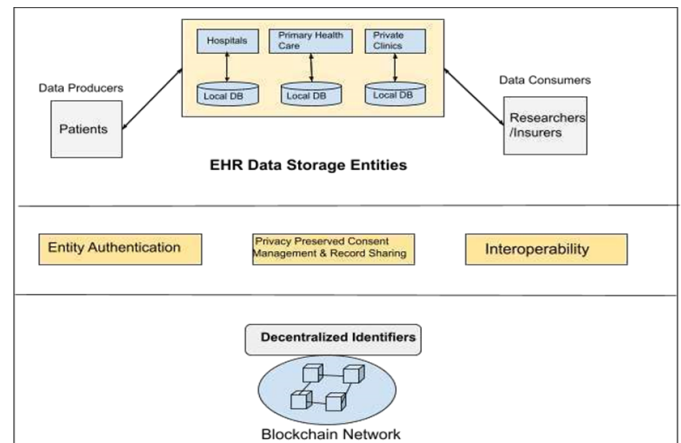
Hospitals

Primary Health Care

Private Clinics

Local DB

Local DB

Local DB

Data Producers

Patients

Data Consumers

Researchers /Insurers

EHR Data Storage Entities

Entity Authentication

Privacy Preserved Consent Management & Record Sharing

Interoperability

Decentralized Identifiers

Blockchain Network